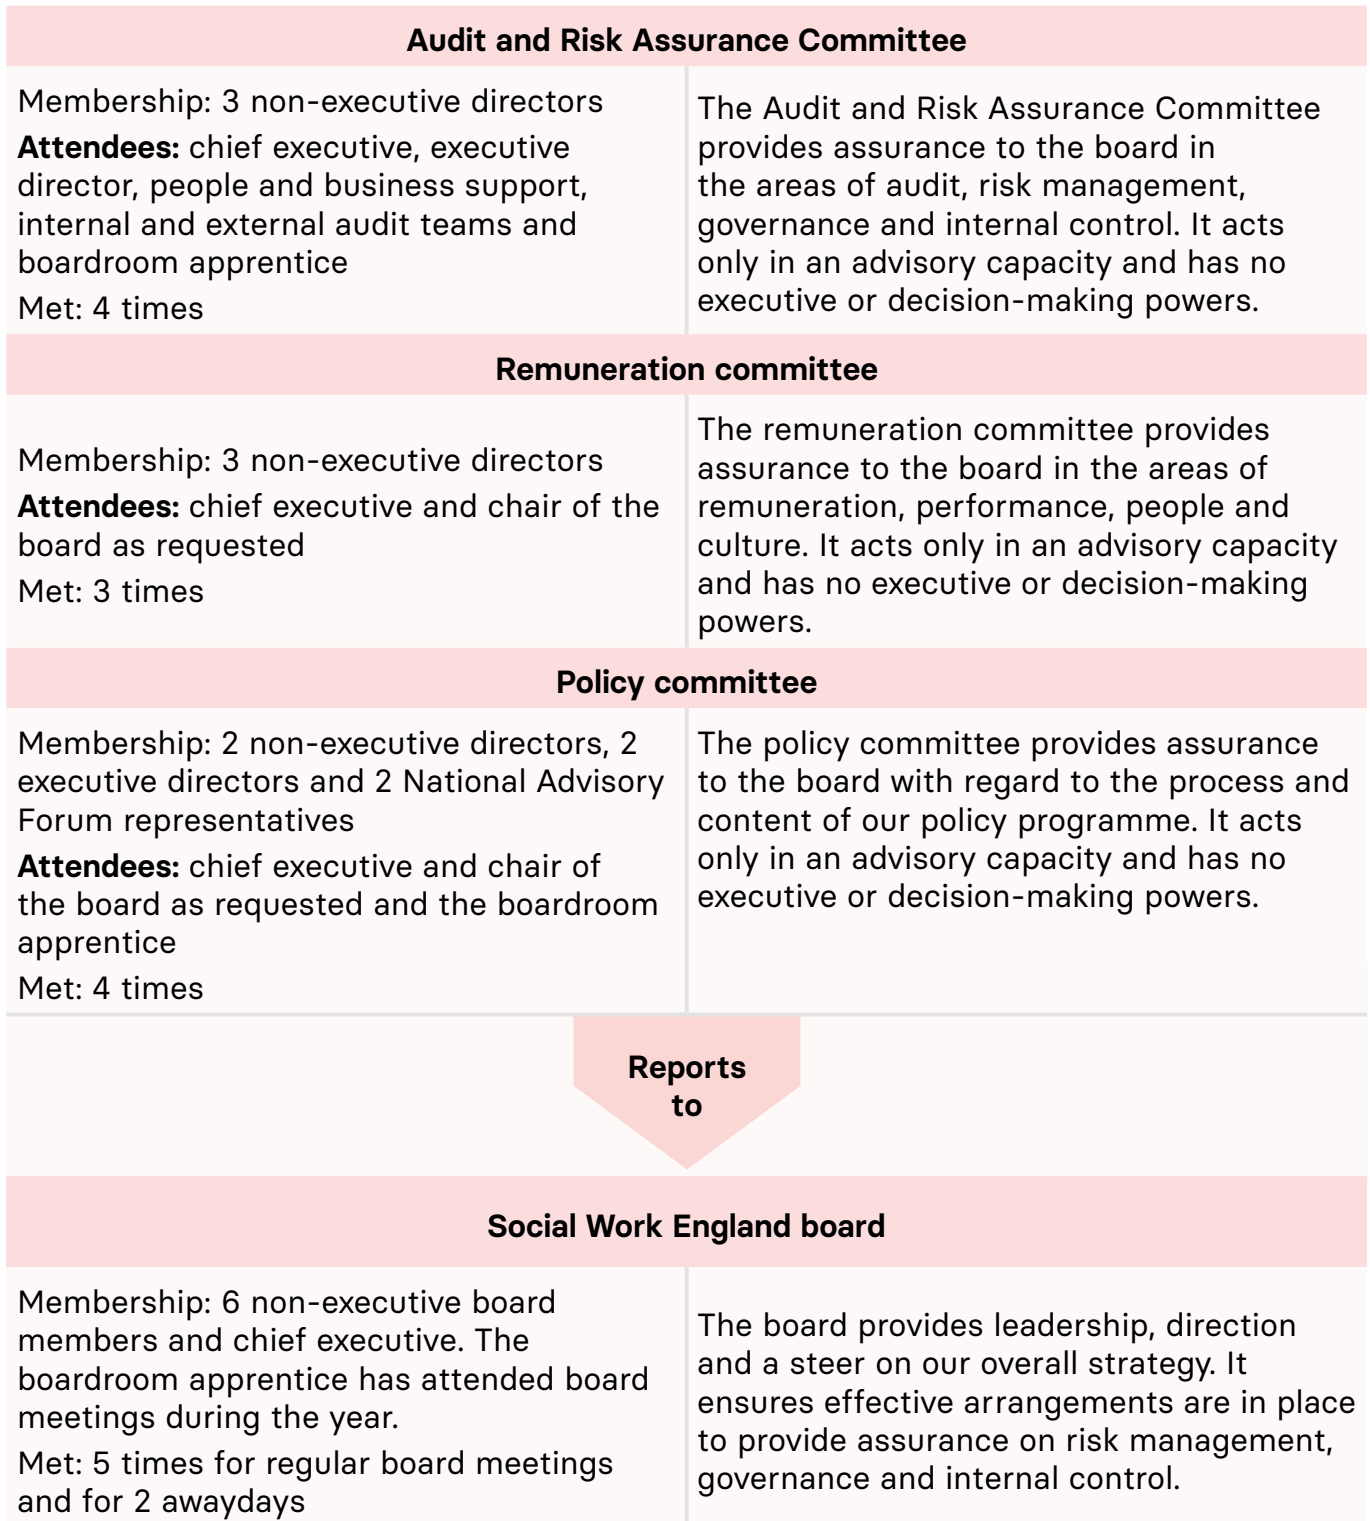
**Audit and Risk Assurance Committee**

Membership: 3 non-executive directors

**Attendees:** chief executive, executive director, people and business support, internal and external audit teams and boardroom apprentice

Met: 4 times

The Audit and Risk Assurance Committee provides assurance to the board in the areas of audit, risk management, governance and internal control. It acts only in an advisory capacity and has no executive or decision-making powers.

**Remuneration committee**

Membership: 3 non-executive directors

**Attendees:** chief executive and chair of the board as requested

Met: 3 times

The remuneration committee provides assurance to the board in the areas of remuneration, performance, people and culture. It acts only in an advisory capacity and has no executive or decision-making powers.

**Policy committee**

Membership: 2 non-executive directors, 2 executive directors and 2 National Advisory Forum representatives

**Attendees:** chief executive and chair of the board as requested and the boardroom apprentice

Met: 4 times

The policy committee provides assurance to the board with regard to the process and content of our policy programme. It acts only in an advisory capacity and has no executive or decision-making powers.

**Reports to**

**Social Work England board**

Membership: 6 non-executive board members and chief executive. The boardroom apprentice has attended board meetings during the year.

Met: 5 times for regular board meetings and for 2 awaydays

The board provides leadership, direction and a steer on our overall strategy. It ensures effective arrangements are in place to provide assurance on risk management, governance and internal control.